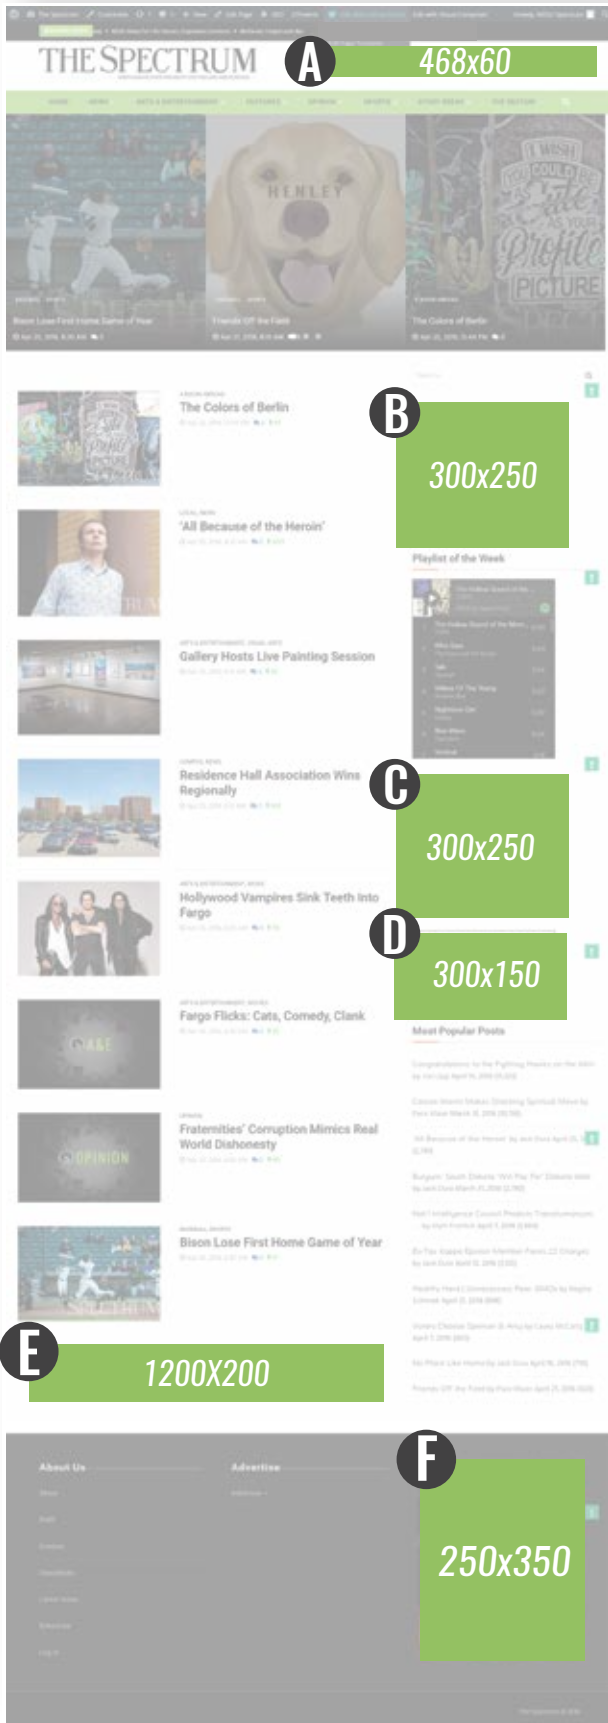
THE SPECTRUM

A 468x60

HENLEY

Bison Lose First Home Game of Year

Friends Off the Field

The Colors of Berlin

B 300x250

The Colors of Berlin

Playlist of the Week

'All Because of the Heroin'

Gallery Hosts Live Painting Session

Residence Hall Association Wins Regionally

C 300x250

Hollywood Vampires Sink Teeth Into Fargo

D 300x150

Fargo Flicks: Cats, Comedy, Clank

Most Popular Posts

A&E

Fraternities' Corruption Mimics Real World Dishonesty

OPINION

Bison Lose First Home Game of Year

E 1200X200

About Us

Advertise

F 250x350